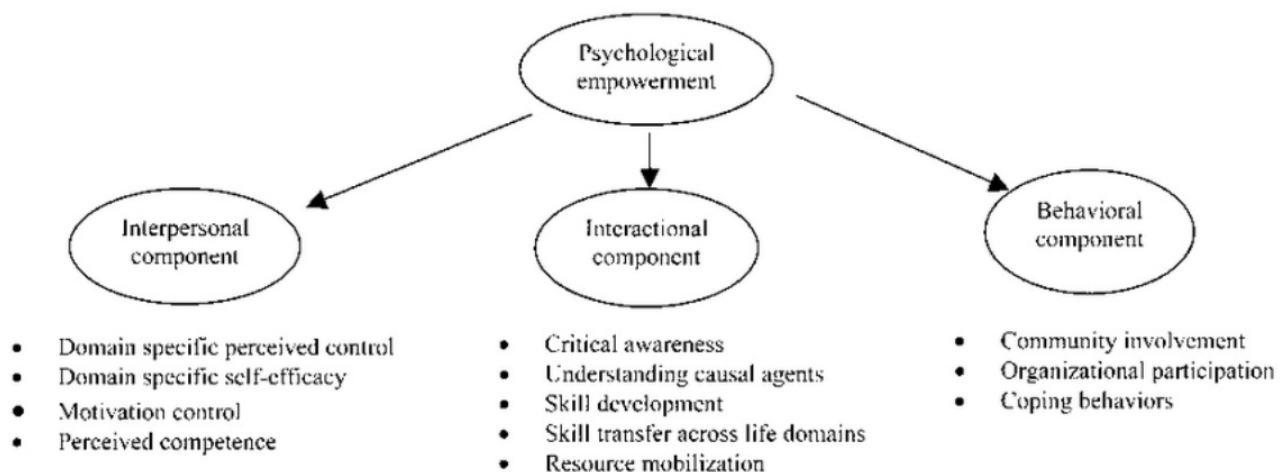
Psychological empowerment

Interpersonal component

Interactional component

Behavioral component

- Domain specific perceived control
- Domain specific self-efficacy
- Motivation control
- Perceived competence

- Critical awareness
- Understanding causal agents
- Skill development
- Skill transfer across life domains
- Resource mobilization

- Community involvement
- Organizational participation
- Coping behaviors